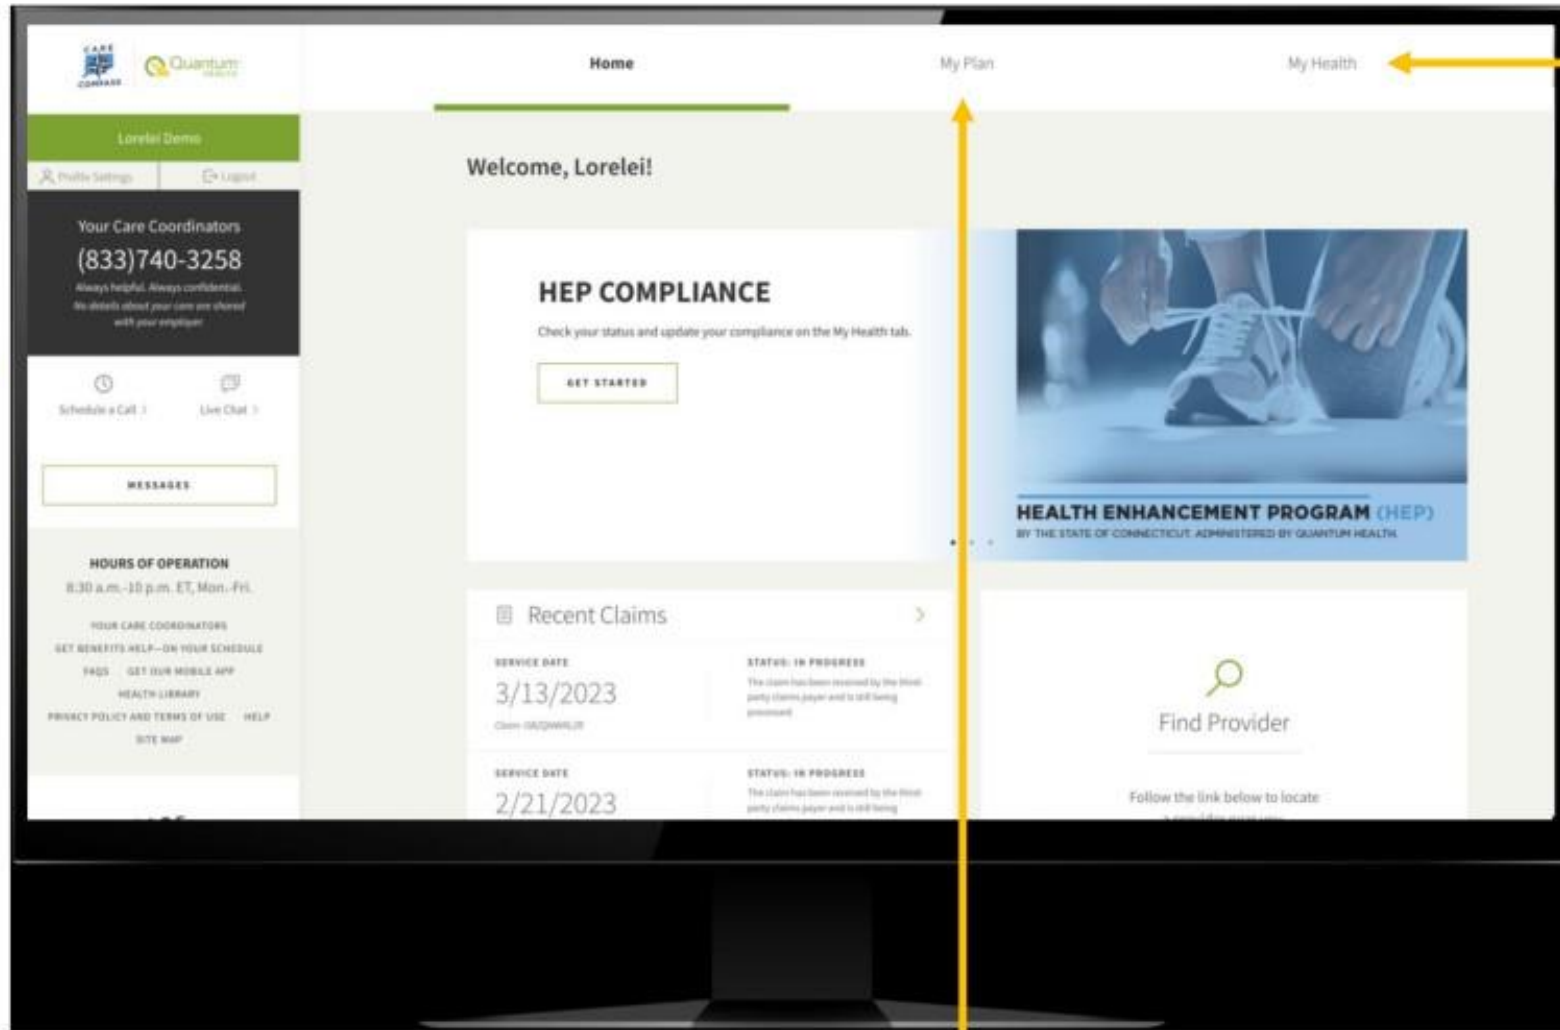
CARE COMPASS Quantum HEALTH

Home My Plan My Health

Lorelei Demo

Profile Settings Logout

Your Care Coordinators

(833)740-3258

Always helpful. Always confidential. No details about your care are shared with your employer.

Schedule a Call › Live Chat ›

MESSAGES

HOURS OF OPERATION

8:30 a.m.-10 p.m. ET, Mon.-Fri.

YOUR CARE COORDINATORS

GET BENEFITS HELP—ON YOUR SCHEDULE

FAQS GET OUR MOBILE APP

HEALTH LIBRARY

PRIVACY POLICY AND TERMS OF USE HELP

SITE MAP

Welcome, Lorelei!

HEP COMPLIANCE

Check your status and update your compliance on the My Health tab.

GET STARTED

HEALTH ENHANCEMENT PROGRAM (HEP)

BY THE STATE OF CONNECTICUT. ADMINISTERED BY QUANTUM HEALTH.

Recent Claims

SERVICE DATE

3/13/2023

Claim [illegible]

STATUS: IN PROGRESS

The claim has been received by the third party claims payer and is still being processed.

SERVICE DATE

2/21/2023

STATUS: IN PROGRESS

The claim has been received by the third party claims payer and is still being

Find Provider

Follow the link below to locate